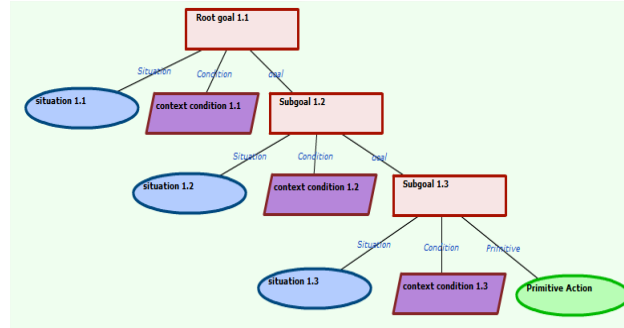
Root goal 1.1

Situation
Condition
Goal

situation 1.1

context condition 1.1

Subgoal 1.2

Situation
Condition
Goal

situation 1.2

context condition 1.2

Subgoal 1.3

Situation
Condition
Primitive

situation 1.3

context condition 1.3

Primitive Action